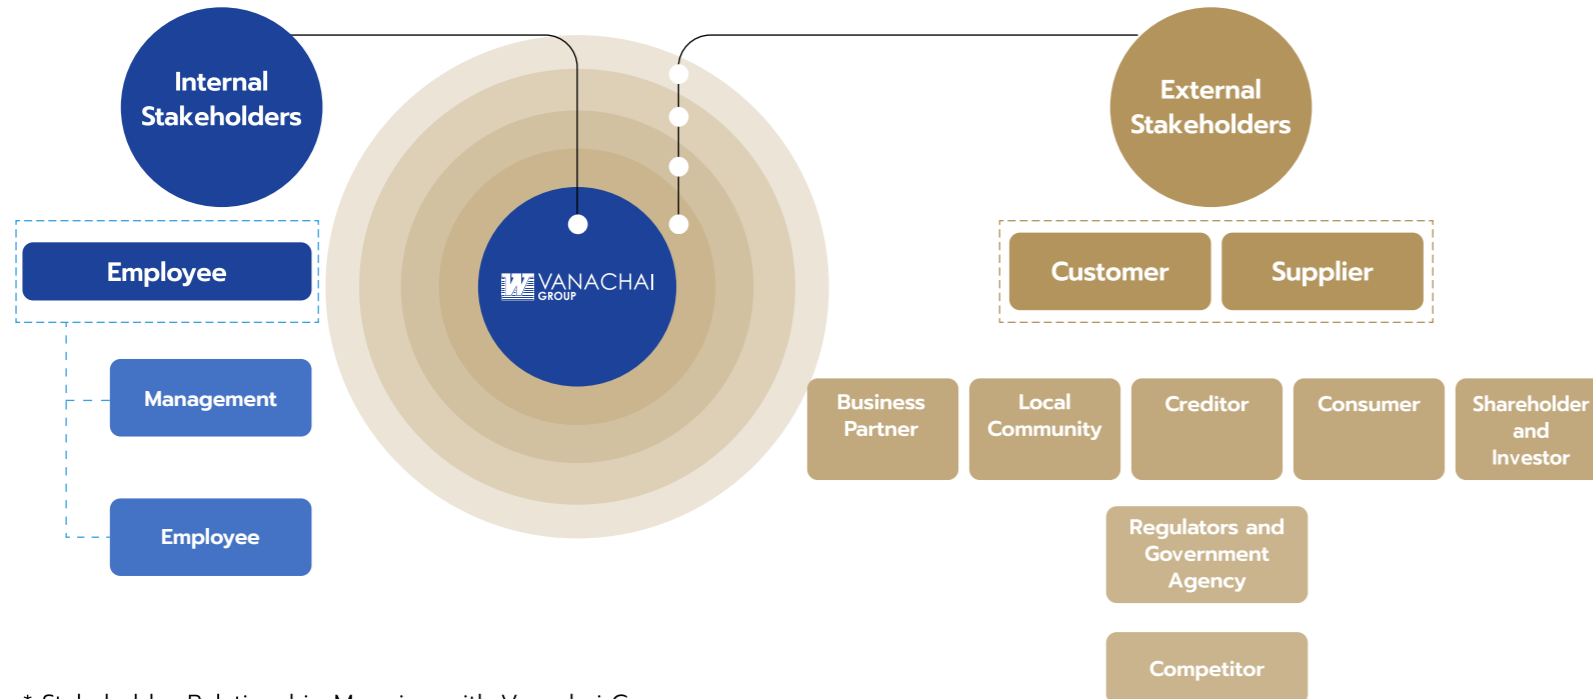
Internal Stakeholders

Employee

Management

Employee

VANACHAI GROUP

External Stakeholders

Customer

Supplier

Business Partner

Local Community

Creditor

Consumer

Shareholder and Investor

Regulators and Government Agency

Competitor

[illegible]